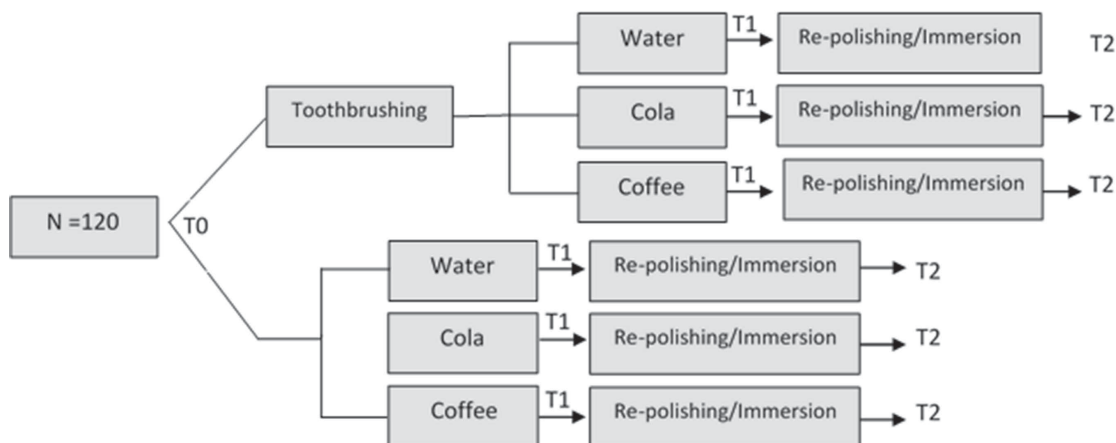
N =120

T0

Toothbrushing

Water T1 Re-polishing/Immersion T2

Cola T1 Re-polishing/Immersion T2

Coffee T1 Re-polishing/Immersion T2

Water T1 Re-polishing/Immersion T2

Cola T1 Re-polishing/Immersion T2

Coffee T1 Re-polishing/Immersion T2